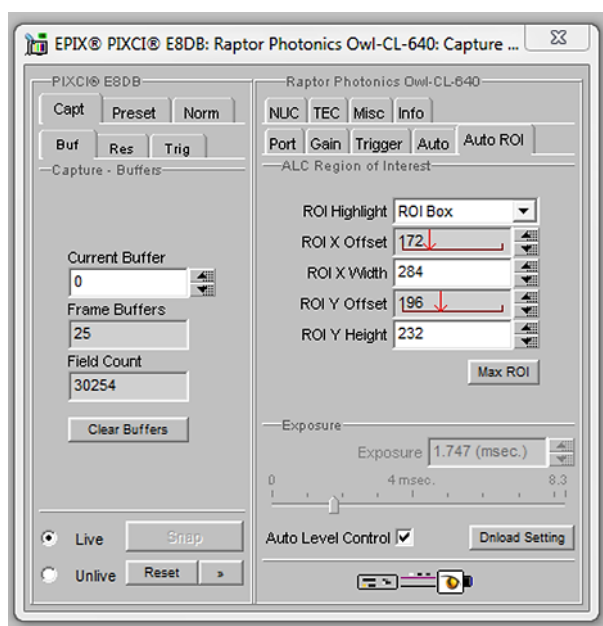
EPIX® PIXCI® E8DB: Raptor Photonics Owl-CL-640: Capture ...

PIXCI® E8DB

Capt | Preset | Norm

Buf | Res | Trig

Capture - Buffers

Current Buffer
0

Frame Buffers
25

Field Count
30254

Clear Buffers

Live | Snap

Unlive | Reset | »

Raptor Photonics Owl-CL-640

NUC | TEC | Misc | Info

Port | Gain | Trigger | Auto | Auto ROI

ALC Region of Interest

ROI Highlight | ROI Box

ROI X Offset | 172

ROI X Width | 284

ROI Y Offset | 196

ROI Y Height | 232

Max ROI

Exposure

Exposure | 1.747 (msec.)

0 | 4 msec. | 8.3

Auto Level Control

Dnload Setting